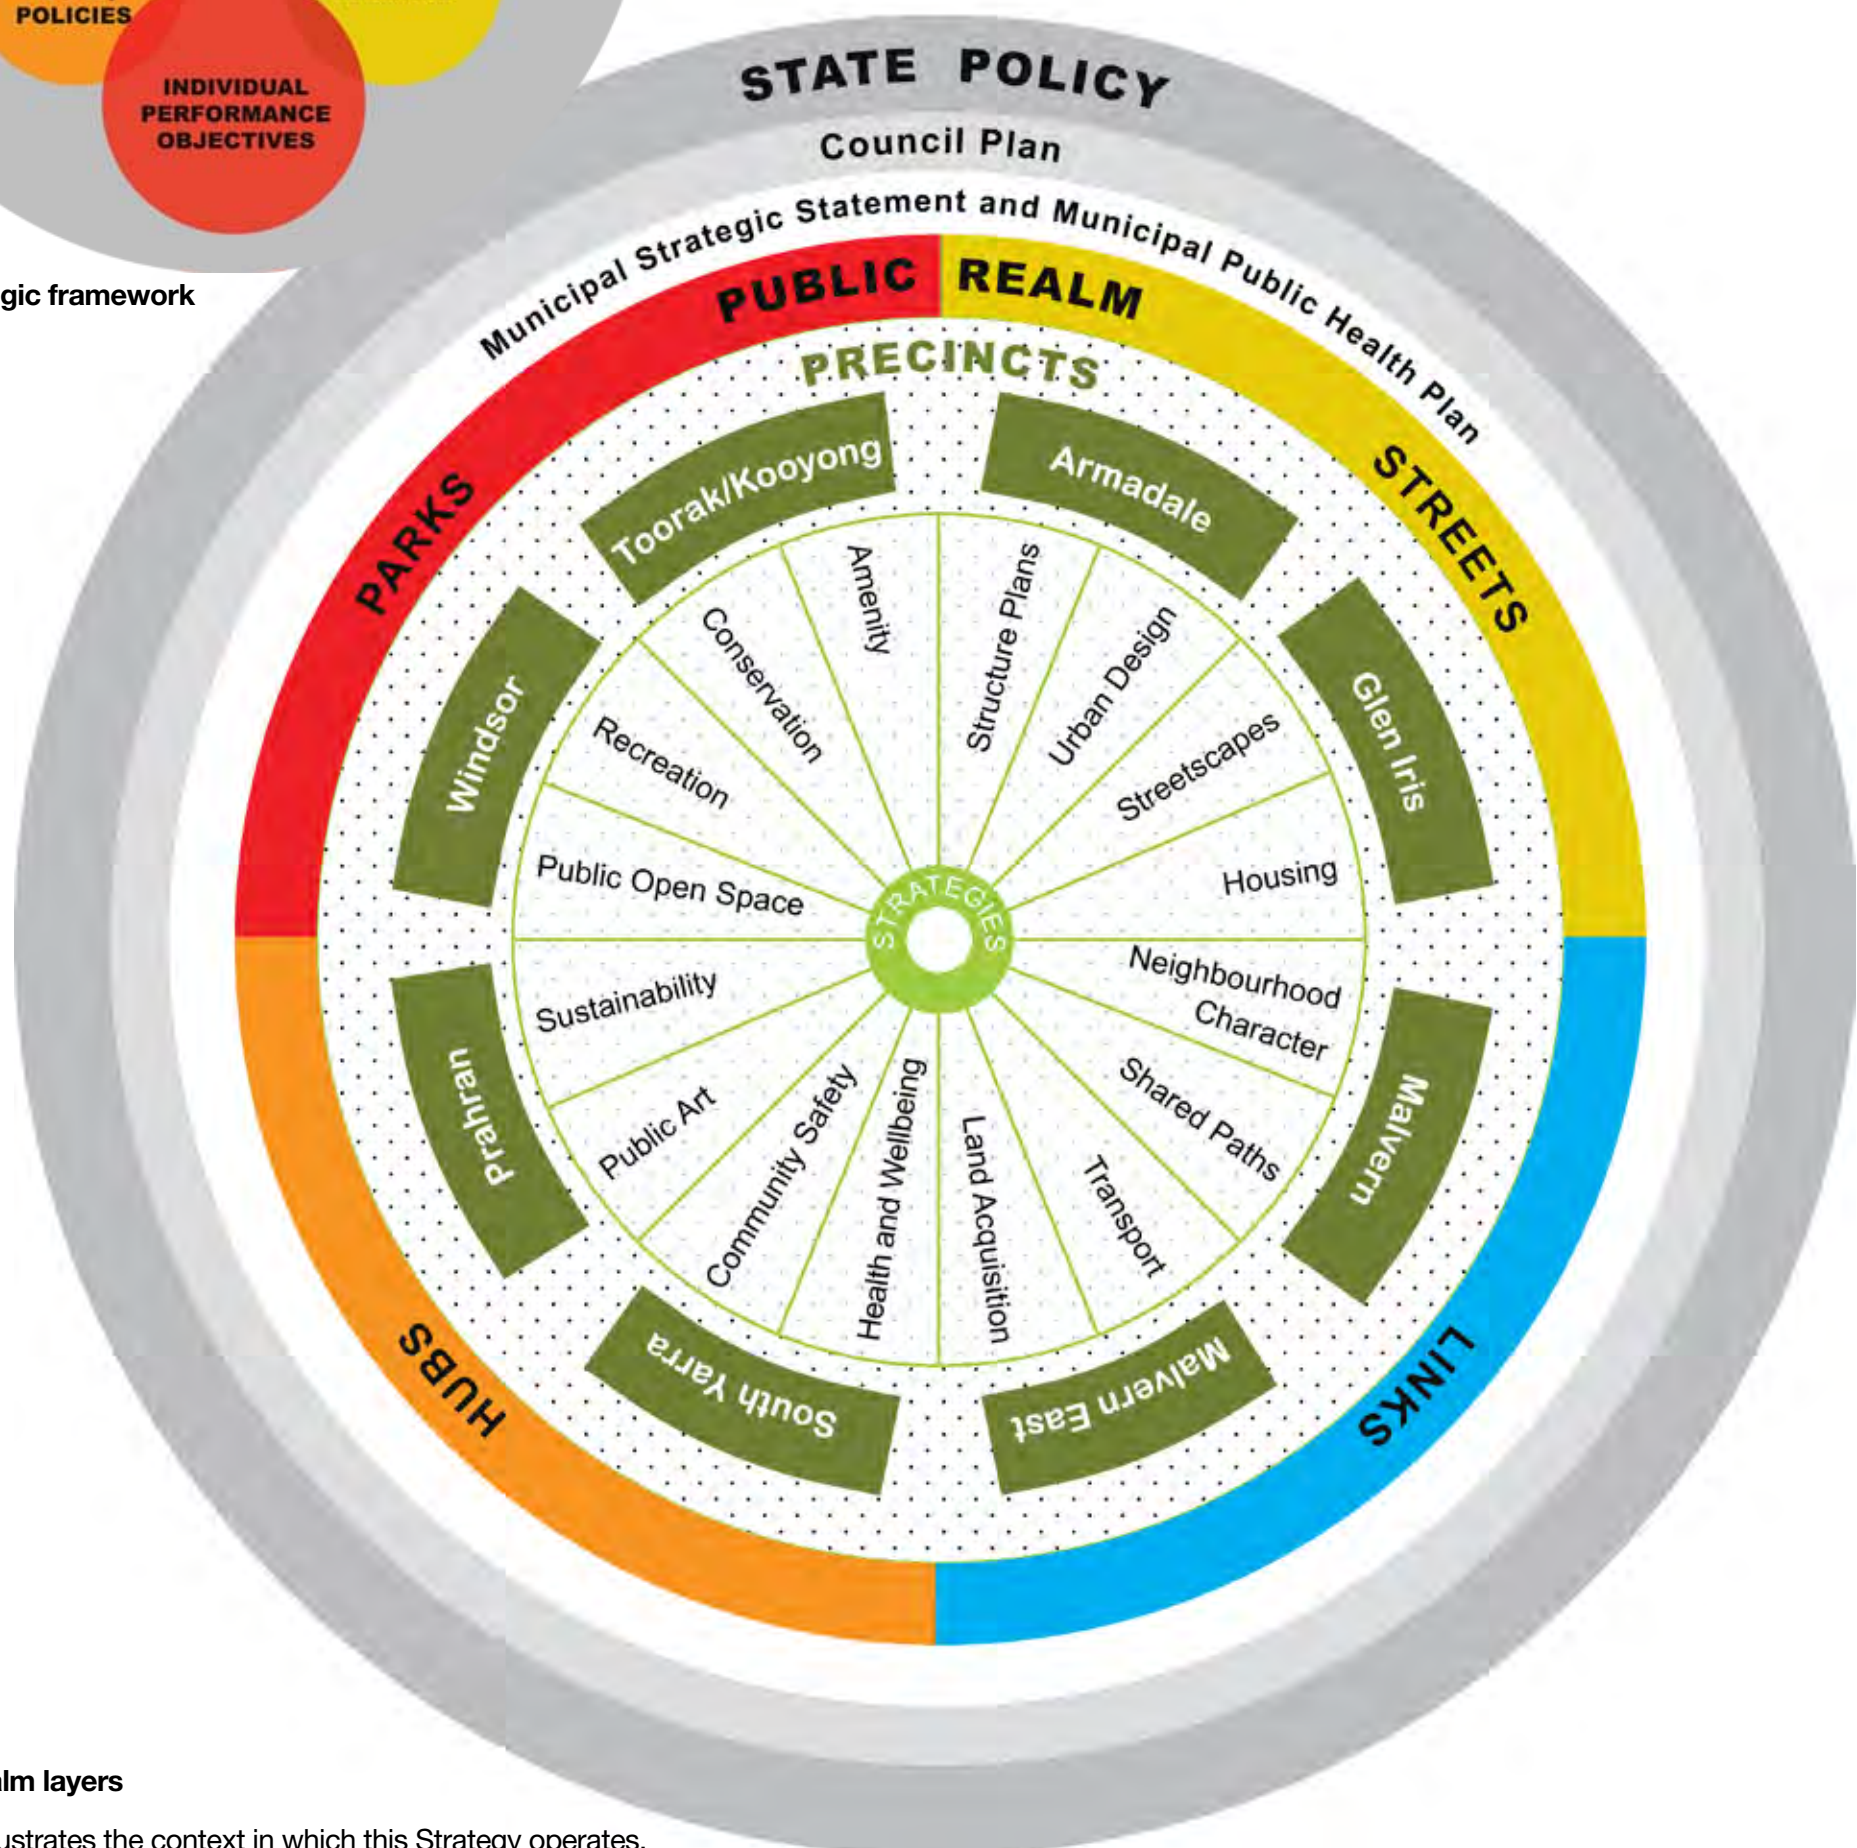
POLICIES

INDIVIDUAL PERFORMANCE OBJECTIVES

gic framework

STATE POLICY

Council Plan

Municipal Strategic Statement and Municipal Public Health Plan

PUBLIC REALM

PARKS

STREETS

HUBS

LINKS

PRECINCTS

Toorak/Kooyong

Armadale

Glen Iris

Malvern

Malvern East

South Yarra

Prahran

Windsor

Amenity

Structure Plans

Urban Design

Streetscapes

Housing

Neighbourhood Character

Shared Paths

Transport

Land Acquisition

Health and Wellbeing

Community Safety

Public Art

Sustainability

Public Open Space

Recreation

Conservation

STRATEGIES

lm layers

ustrates the context in which this Strategy operates.